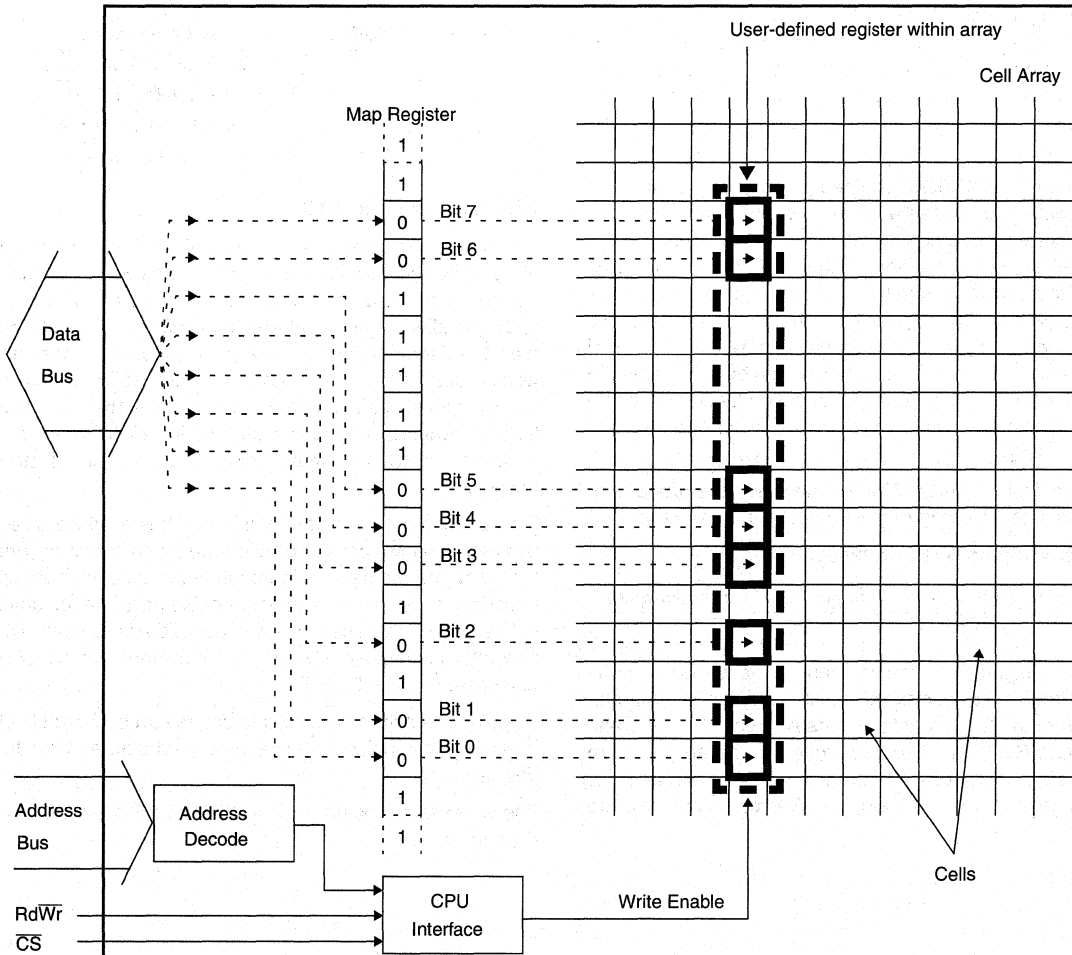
User-defined register within array

Cell Array

Map Register

1
1
0
0
1
1
1
1
1
0
0
0
1
0
1
0
0
1
1

Bit 7
Bit 6
Bit 5
Bit 4
Bit 3
Bit 2
Bit 1
Bit 0

Data
Bus

Address
Bus

Address
Decode

Rd$\overline{Wr}$
$\overline{CS}$

CPU
Interface

Write Enable

Cells